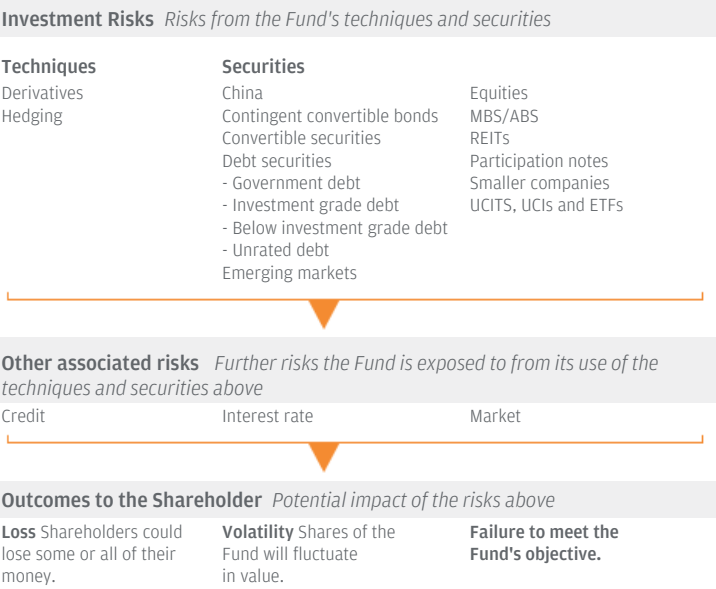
**Investment Risks** *Risks from the Fund's techniques and securities*

**Techniques**
Derivatives
Hedging

**Securities**
China
Contingent convertible bonds
Convertible securities
Debt securities
- Government debt
- Investment grade debt
- Below investment grade debt
- Unrated debt
Emerging markets

Equities
MBS/ABS
REITs
Participation notes
Smaller companies
UCITS, UCIs and ETFs

**Other associated risks** *Further risks the Fund is exposed to from its use of the techniques and securities above*

Credit
Interest rate
Market

**Outcomes to the Shareholder** *Potential impact of the risks above*

**Loss** Shareholders could lose some or all of their money.

**Volatility** Shares of the Fund will fluctuate in value.

**Failure to meet the Fund's objective.**